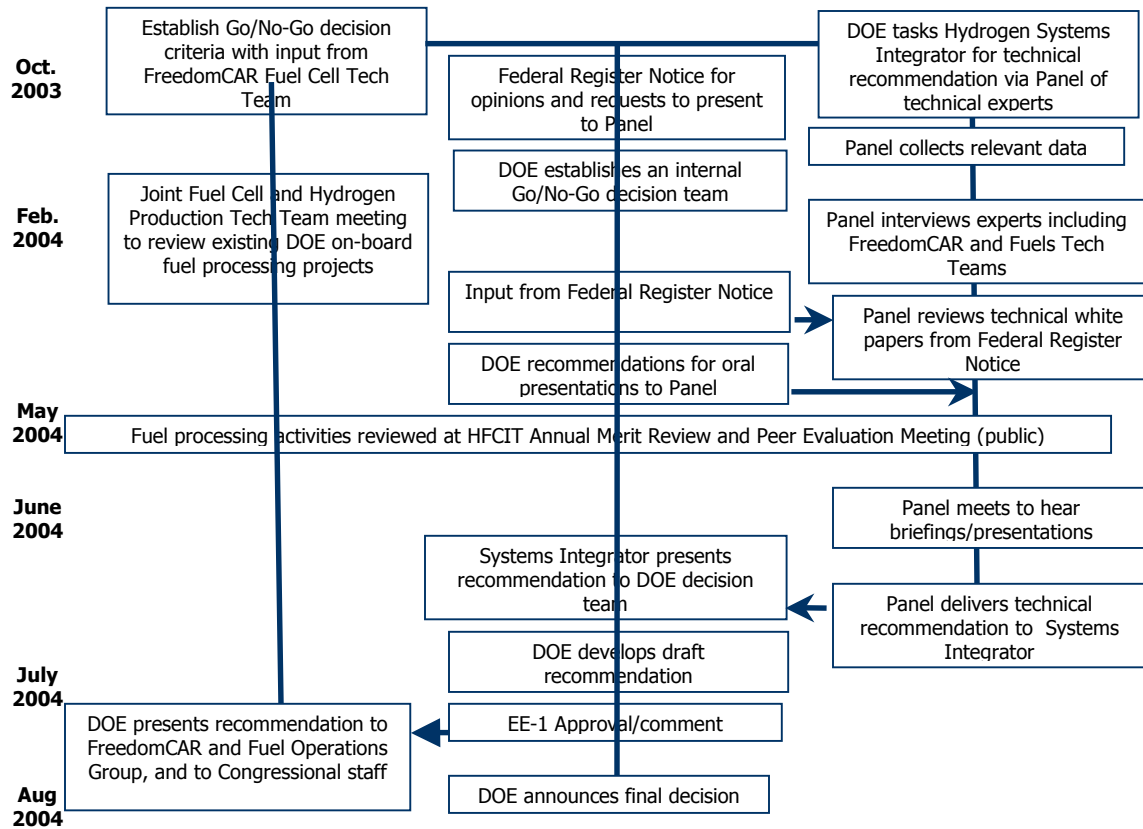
Oct. 2003

Establish Go/No-Go decision criteria with input from FreedomCAR Fuel Cell Tech Team

Federal Register Notice for opinions and requests to present to Panel

DOE tasks Hydrogen Systems Integrator for technical recommendation via Panel of technical experts

Panel collects relevant data

DOE establishes an internal Go/No-Go decision team

Feb. 2004

Joint Fuel Cell and Hydrogen Production Tech Team meeting to review existing DOE on-board fuel processing projects

Panel interviews experts including FreedomCAR and Fuels Tech Teams

Input from Federal Register Notice

Panel reviews technical white papers from Federal Register Notice

DOE recommendations for oral presentations to Panel

May 2004

Fuel processing activities reviewed at HFCIT Annual Merit Review and Peer Evaluation Meeting (public)

June 2004

Panel meets to hear briefings/presentations

Systems Integrator presents recommendation to DOE decision team

Panel delivers technical recommendation to Systems Integrator

DOE develops draft recommendation

July 2004

DOE presents recommendation to FreedomCAR and Fuel Operations Group, and to Congressional staff

EE-1 Approval/comment

Aug 2004

DOE announces final decision